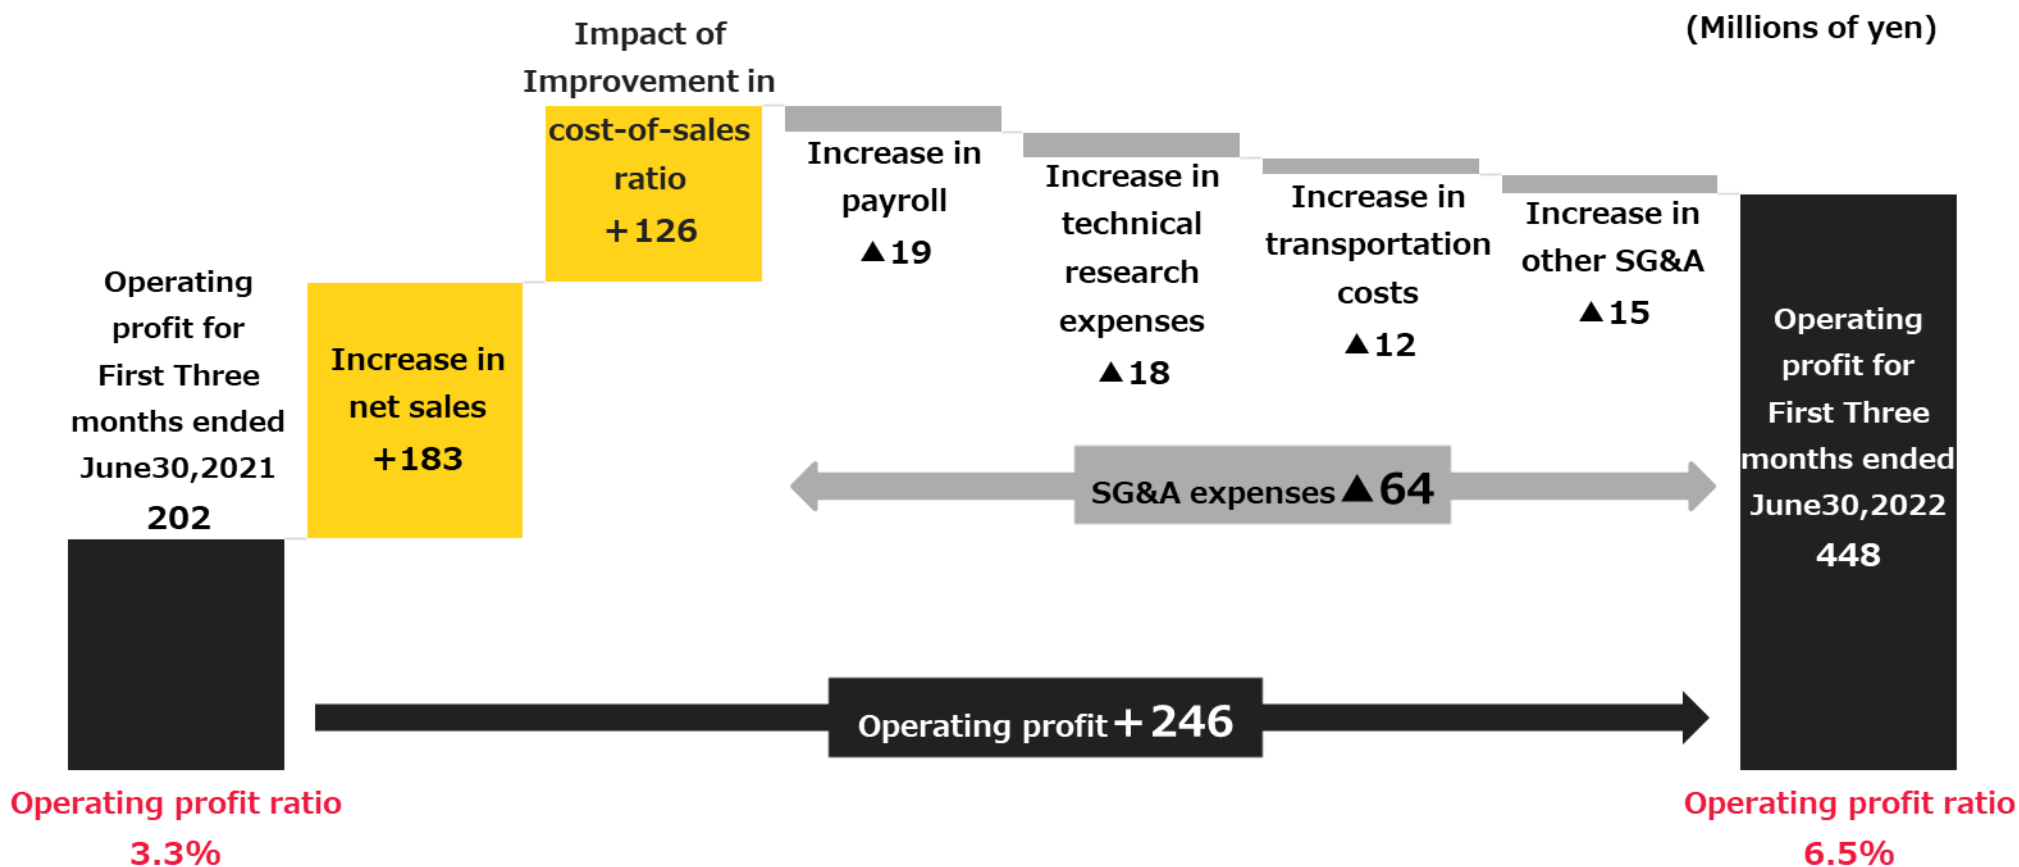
(Millions of yen)

Operating profit for First Three months ended June30,2021
202

Increase in net sales
+183

Impact of Improvement in cost-of-sales ratio
+126

Increase in payroll
▲19

Increase in technical research expenses
▲18

Increase in transportation costs
▲12

Increase in other SG&A
▲15

Operating profit for First Three months ended June30,2022
448

SG&A expenses▲64

Operating profit+246

Operating profit ratio
3.3%

Operating profit ratio
6.5%